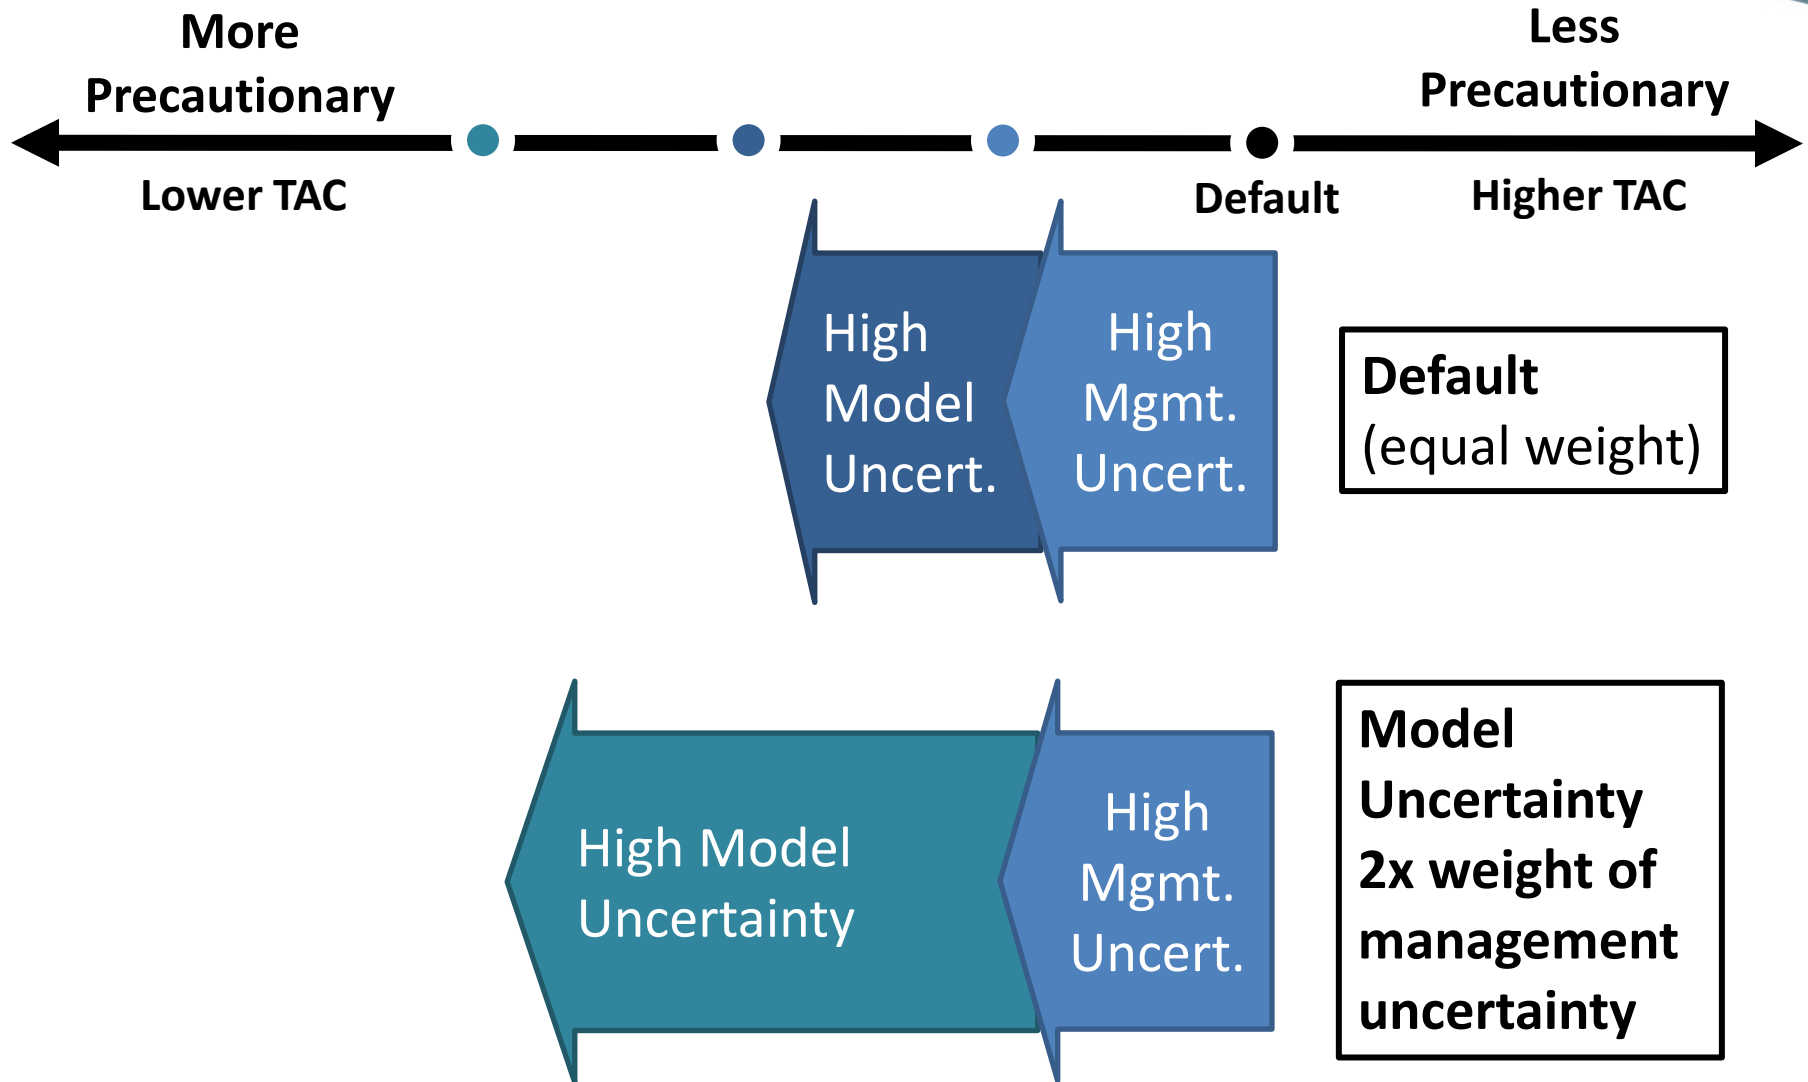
More Precautionary

Less Precautionary

Lower TAC

Default

Higher TAC

High Model Uncert.

High Mgmt. Uncert.

Default (equal weight)

High Model Uncertainty

High Mgmt. Uncert.

Model Uncertainty 2x weight of management uncertainty